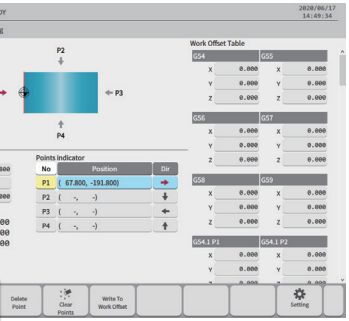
UY

2020/06/17
14:49:34

ll

P2

P3

P4

Work Offset Table

| G54 | | G55 | |
|---|---|---|---|
| X | 0.000 | X | 0.000 |
| Y | 0.000 | Y | 0.000 |
| Z | 0.000 | Z | 0.000 |

| G56 | | G57 | |
|---|---|---|---|
| X | 0.000 | X | 0.000 |
| Y | 0.000 | Y | 0.000 |
| Z | 0.000 | Z | 0.000 |

| G58 | | G59 | |
|---|---|---|---|
| X | 0.000 | X | 0.000 |
| Y | 0.000 | Y | 0.000 |
| Z | 0.000 | Z | 0.000 |

| G54.1 P1 | | G54.1 P2 | |
|---|---|---|---|
| X | 0.000 | X | 0.000 |
| Y | 0.000 | Y | 0.000 |

Points indicator

| No | Position | Dir |
|---|---|---|
| P1 | ( 67.800, -191.800) | → |
| P2 | ( -, -) | ↓ |
| P3 | ( -, -) | ← |
| P4 | ( -, -) | ↑ |

000
000
00
00
00

Delete Point

Clear Points

Write To Work Offset

Setting